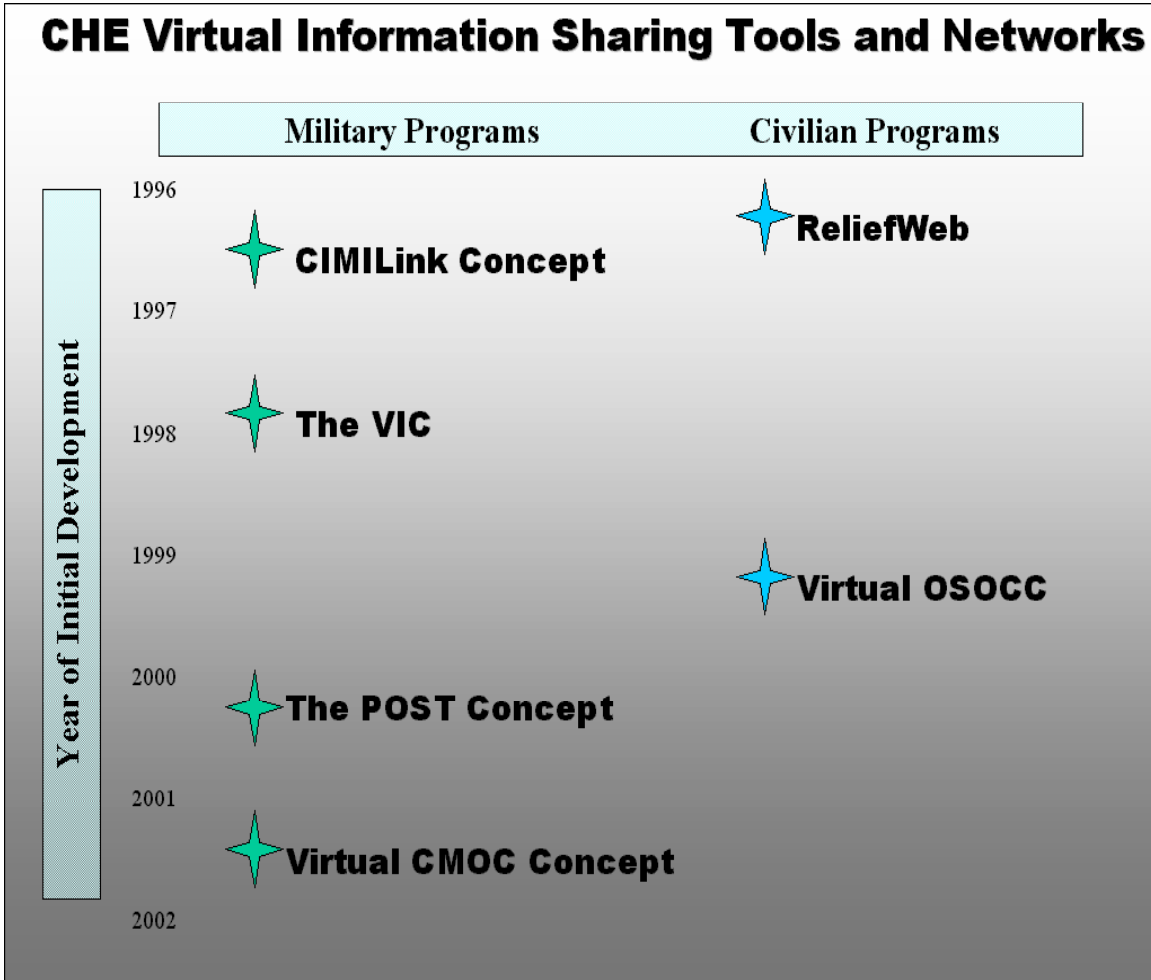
CHE Virtual Information Sharing Tools and Networks

Military Programs

Civilian Programs

Year of Initial Development

1996

CIMILink Concept

ReliefWeb

1997

The VIC

1998

1999

Virtual OSOCC

2000

The POST Concept

2001

Virtual CMOC Concept

2002